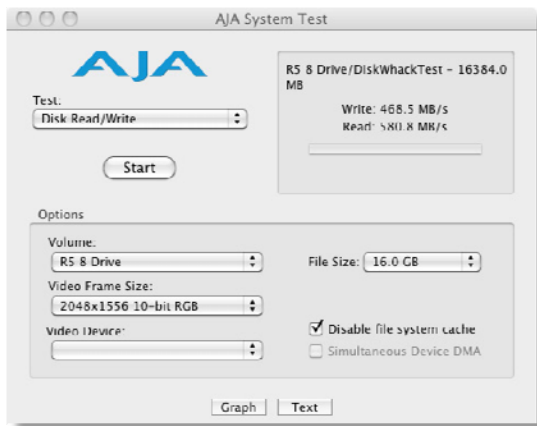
AJA System Test

AJA

Test:
Disk Read/Write

Start

R5 8 Drive/DiskWhackTest - 16384.0 MB

Write: 468.5 MB/s
Read: 580.8 MB/s

Options

Volume:
R5 8 Drive

File Size: 16.0 GB

Video Frame Size:
2048x1556 10-bit RGB

Video Device:

Disable file system cache
Simultaneous Device DMA

Graph
Text